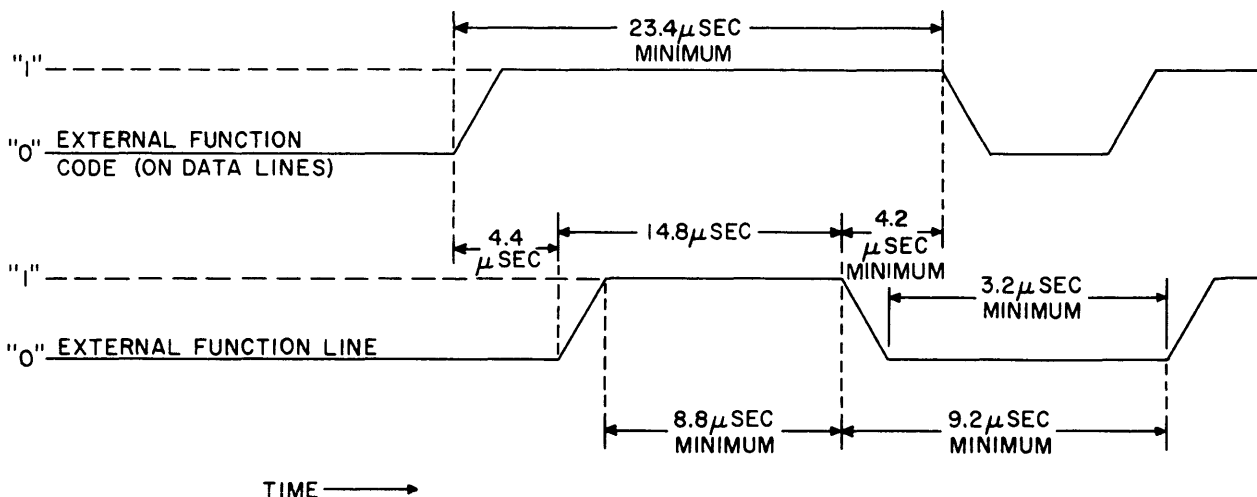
23.4 $\mu$SEC MINIMUM

"1"

"0" EXTERNAL FUNCTION CODE (ON DATA LINES)

4.4 $\mu$SEC

14.8 $\mu$SEC

4.2 $\mu$SEC MINIMUM

"1"

3.2 $\mu$SEC MINIMUM

"0" EXTERNAL FUNCTION LINE

8.8 $\mu$SEC MINIMUM

9.2 $\mu$SEC MINIMUM

TIME